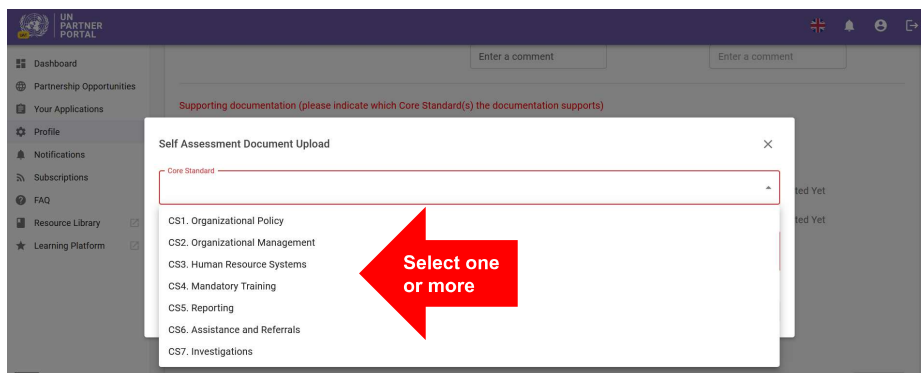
UN PARTNER PORTAL

Dashboard
Partnership Opportunities
Your Applications
Profile
Notifications
Subscriptions
FAQ
Resource Library
Learning Platform

Enter a comment
Enter a comment

Supporting documentation (please indicate which Core Standard(s) the documentation supports)

Self Assessment Document Upload

Core Standard

CS1. Organizational Policy
CS2. Organizational Management
CS3. Human Resource Systems
CS4. Mandatory Training
CS5. Reporting
CS6. Assistance and Referrals
CS7. Investigations

Select one or more

ted Yet
ted Yet